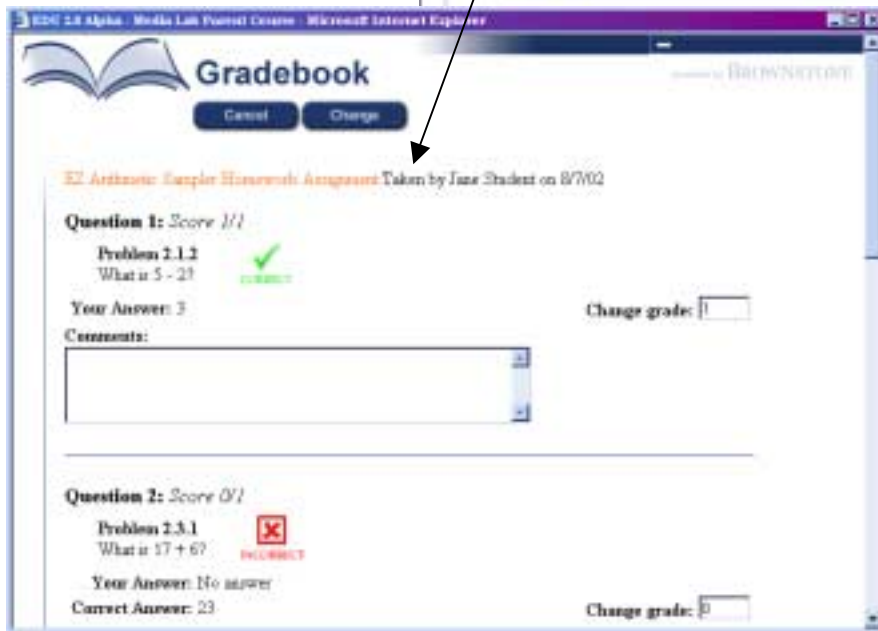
EDC 1.0 Alpha - Media Lab Pearson Course - Microsoft Internet Explorer

Gradebook

powered by BROWNSTONE

Cancel Change

E2 Arithmetic Sampler Homework Assignment Taken by Jane Student on 8/7/02

Question 1: Score 1/1

Problem 2.1.2
What is 5 - 2?

CORRECT

Your Answer: 3

Change grade: 1

Comments:

Question 2: Score 0/1

Problem 2.3.1
What is 17 + 6?

INCORRECT

Your Answer: No answer

Correct Answer: 23

Change grade: 0